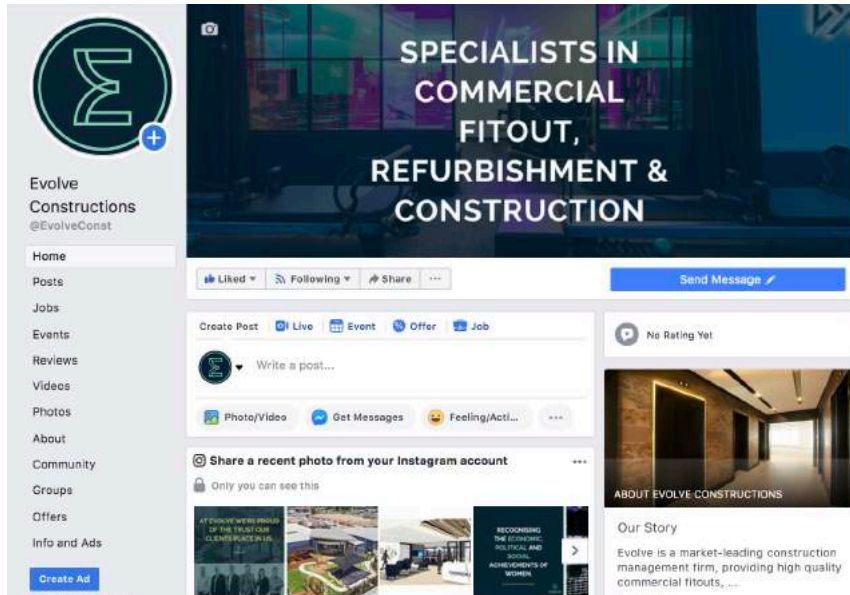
Evolve Constructions
@EvolveConst

Home
Posts
Jobs
Events
Reviews
Videos
Photos
About
Community
Groups
Offers
Info and Ads

Create Ad

SPECIALISTS IN COMMERCIAL FITOUT, REFURBISHMENT & CONSTRUCTION

Liked ▾ Following ▾ Share ···

Send Message

Create Post Live Event Offer Job

Write a post...

Photo/Video Get Messages Feeling/Acti... ···

Share a recent photo from your Instagram account ···

Only you can see this

AT EVOLVE WE'RE PROUD OF THE TRUST OUR CLIENTS PLACE IN US

RECOGNISING THE ECONOMIC, POLITICAL AND SOCIAL ACHIEVEMENTS OF WOMEN

No Rating Yet

ABOUT EVOLVE CONSTRUCTIONS

Our Story

Evolve is a market-leading construction management firm, providing high quality commercial fitouts, ...